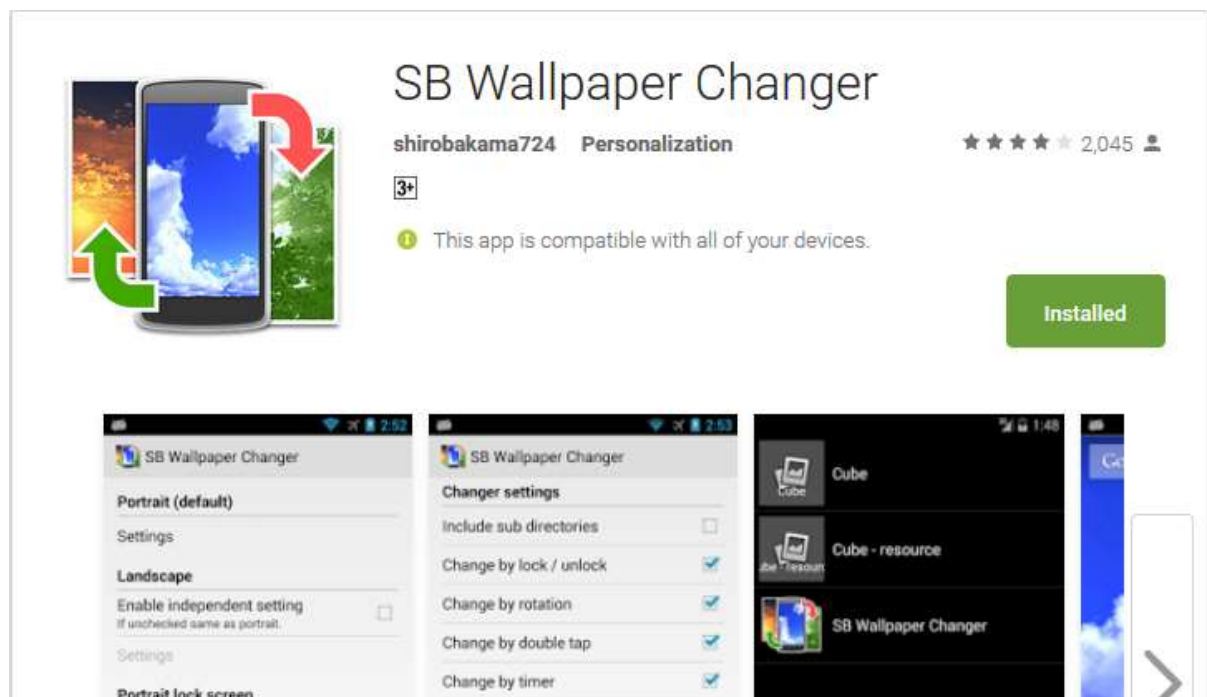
SB Wallpaper Changer

shirobakama724 Personalization

2,045

3+

This app is compatible with all of your devices.

Installed

2:52

SB Wallpaper Changer

Portrait (default)

Settings

Landscape

Enable independent setting
If unchecked same as portrait.

Settings

Portrait lock screen

2:53

SB Wallpaper Changer

Changer settings

Include sub directories

Change by lock / unlock

Change by rotation

Change by double tap

Change by timer

1:48

Cube

Cube - resource

SB Wallpaper Changer

Go